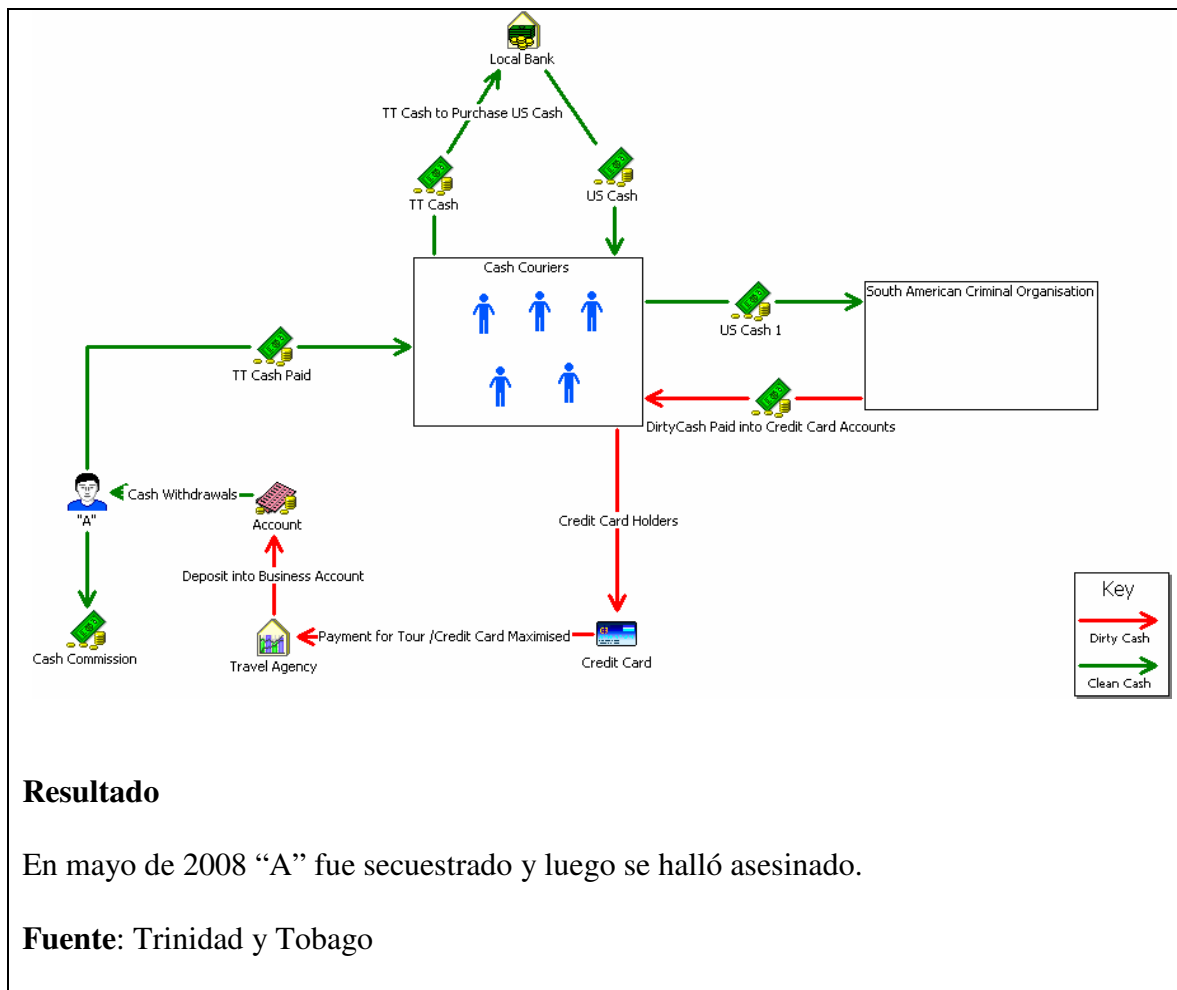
Local Bank

TT Cash to Purchase US Cash

TT Cash

US Cash

Cash Couriers

US Cash 1

South American Criminal Organisation

TT Cash Paid

DirtyCash Paid into Credit Card Accounts

"A"

Cash Withdrawals

Account

Credit Card Holders

Deposit into Business Account

Key

Dirty Cash

Clean Cash

Payment for Tour /Credit Card Maximised

Cash Commission

Travel Agency

Credit Card

**Resultado**

En mayo de 2008 “A” fue secuestrado y luego se halló asesinado.

**Fuente**: Trinidad y Tobago